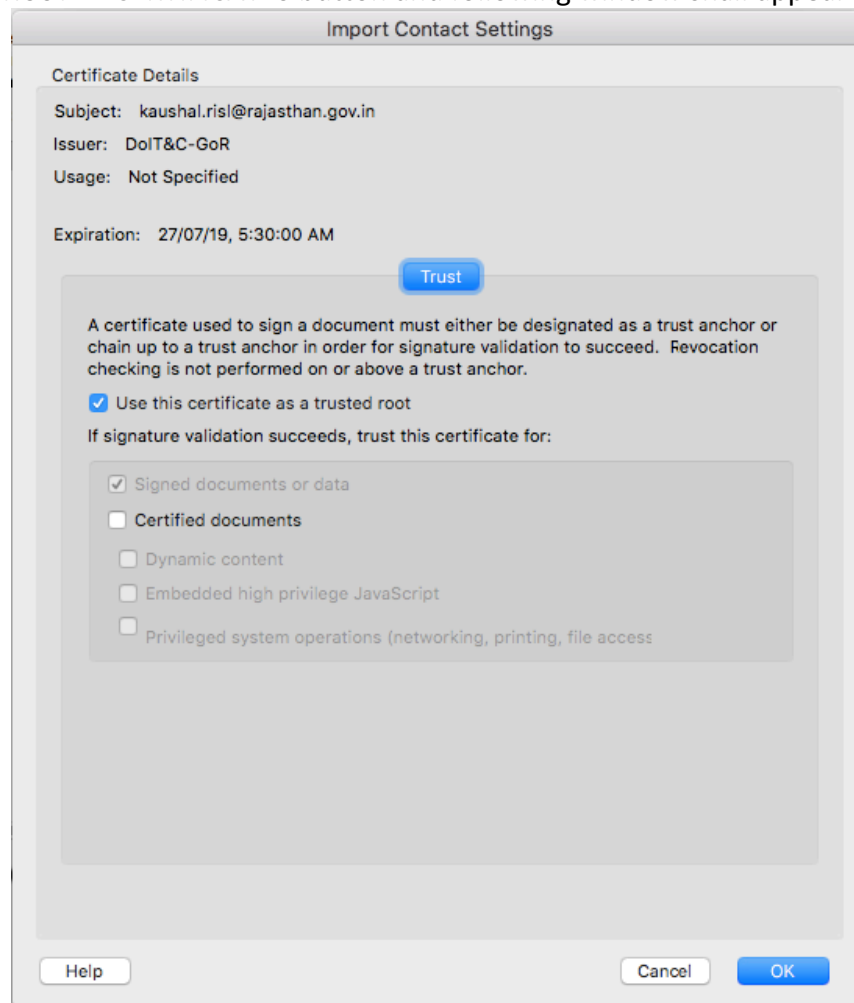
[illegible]

Import Contact Settings

Certificate Details

Subject: kaushal.risl@rajasthan.gov.in

Issuer: DoIT&C-GoR

Usage: Not Specified

Expiration: 27/07/19, 5:30:00 AM

Trust

A certificate used to sign a document must either be designated as a trust anchor or chain up to a trust anchor in order for signature validation to succeed. Revocation checking is not performed on or above a trust anchor.

Use this certificate as a trusted root

If signature validation succeeds, trust this certificate for:

Signed documents or data

Certified documents

Dynamic content

Embedded high privilege JavaScript

Privileged system operations (networking, printing, file access

Help

Cancel

OK